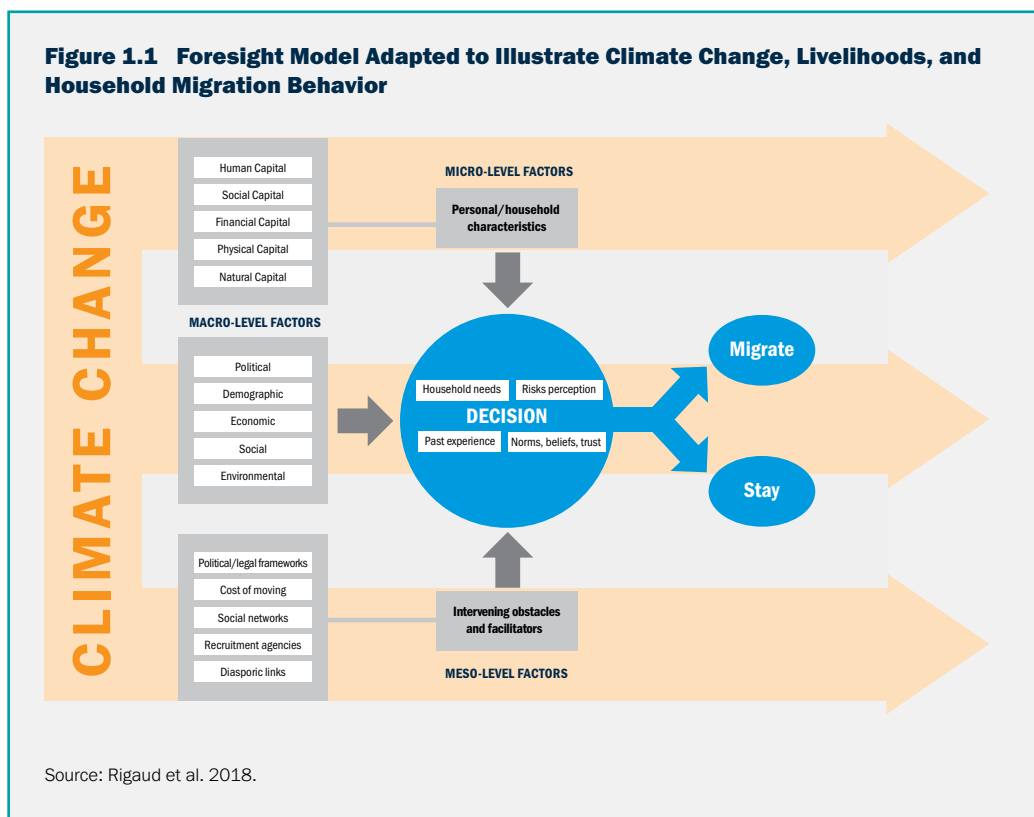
Figure 1.1 Foresight Model Adapted to Illustrate Climate Change, Livelihoods, and Household Migration Behavior

CLIMATE CHANGE

Human Capital
Social Capital
Financial Capital
Physical Capital
Natural Capital

MICRO-LEVEL FACTORS

Personal/household characteristics

MACRO-LEVEL FACTORS

Political
Demographic
Economic
Social
Environmental

Household needs
Risks perception
DECISION
Past experience
Norms, beliefs, trust

Migrate

Stay

Political/legal frameworks
Cost of moving
Social networks
Recruitment agencies
Diasporic links

Intervening obstacles and facilitators

MESO-LEVEL FACTORS

Source: Rigaud et al. 2018.